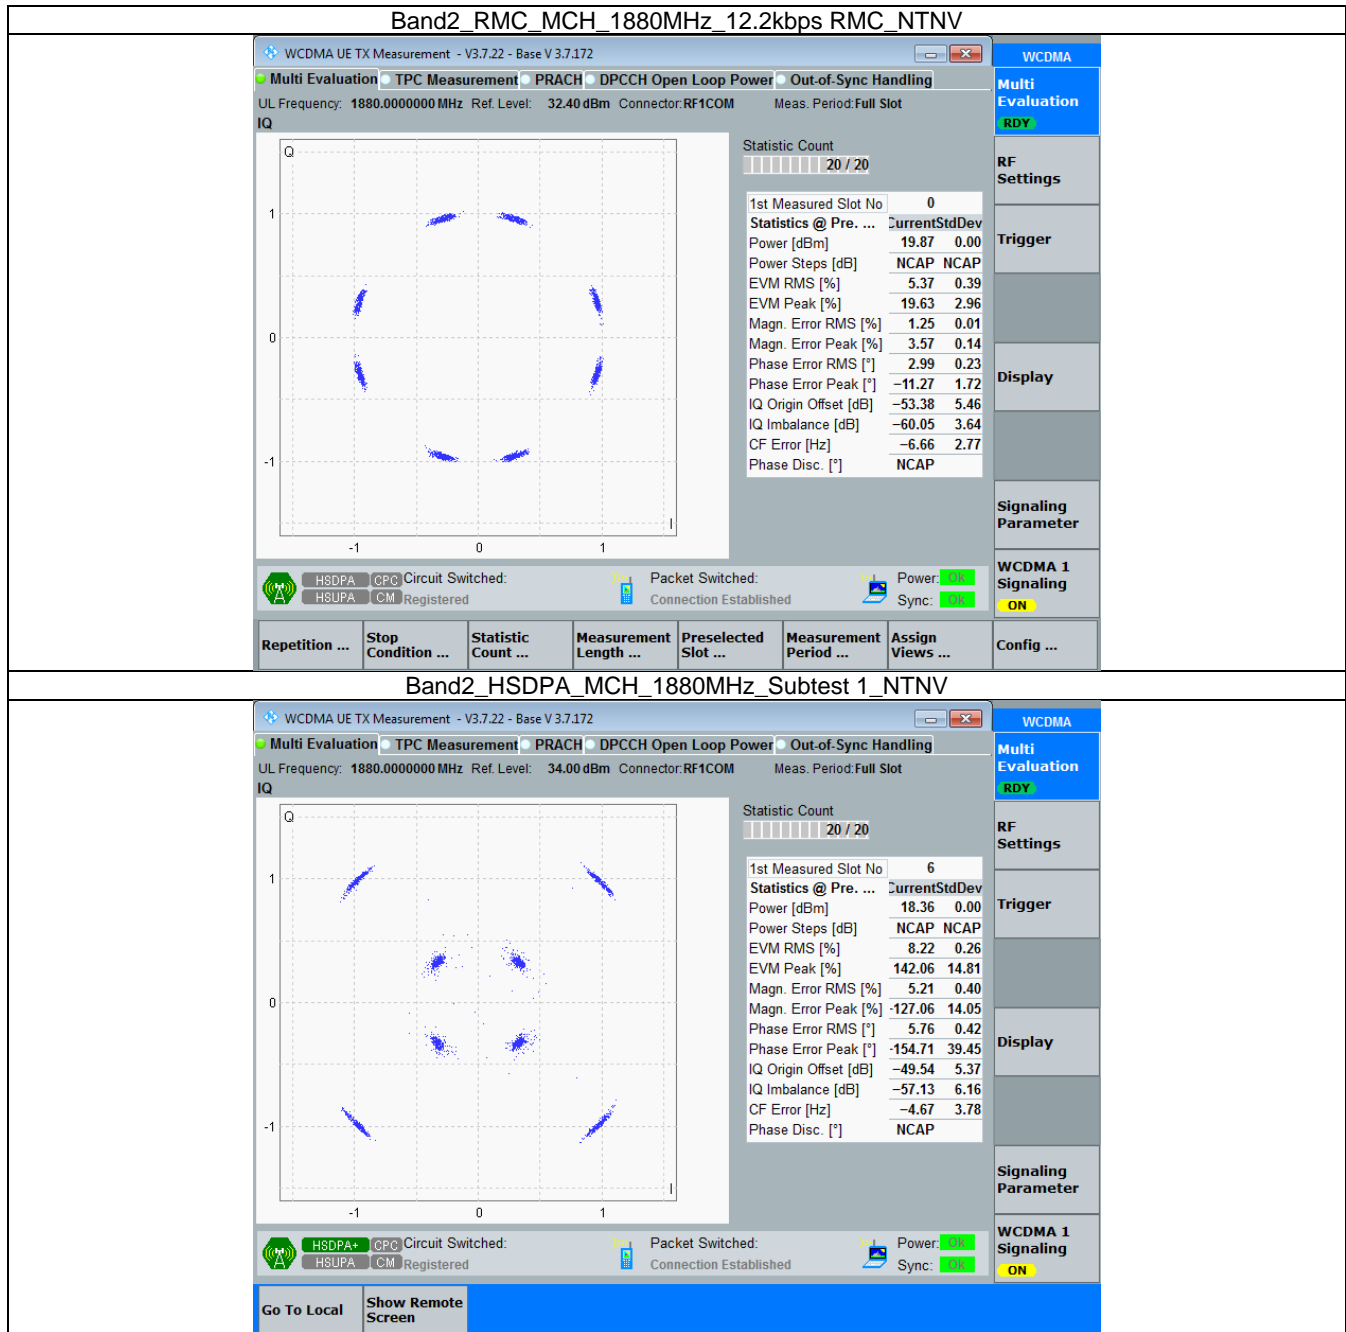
Band2_RMC_MCH_1880MHz_12.2kbps RMC_NTNV

WCDMA UE TX Measurement - V3.7.22 - Base V 3.7.172

Multi Evaluation | TPC Measurement | PRACH | DPCCH Open Loop Power | Out-of-Sync Handling

UL Frequency: 1880.0000000 MHz Ref. Level: 32.40 dBm Connector: RF1COM Meas. Period: Full Slot

IQ

Q
1
0
-1
-1 0 1
I

Statistic Count
20 / 20

| 1st Measured Slot No | 0 | |
|---|---|---|
| Statistics @ Pre. ... | Current | StdDev |
| Power [dBm] | 19.87 | 0.00 |
| Power Steps [dB] | NCAP | NCAP |
| EVM RMS [%] | 5.37 | 0.39 |
| EVM Peak [%] | 19.63 | 2.96 |
| Magn. Error RMS [%] | 1.25 | 0.01 |
| Magn. Error Peak [%] | 3.57 | 0.14 |
| Phase Error RMS [°] | 2.99 | 0.23 |
| Phase Error Peak [°] | −11.27 | 1.72 |
| IQ Origin Offset [dB] | −53.38 | 5.46 |
| IQ Imbalance [dB] | −60.05 | 3.64 |
| CF Error [Hz] | −6.66 | 2.77 |
| Phase Disc. [°] | NCAP | |

HSDPA CPC Circuit Switched:
HSUPA CM Registered
Packet Switched:
Connection Established
Power: Ok
Sync: Ok

WCDMA
Multi Evaluation
RDY
RF Settings
Trigger
Display
Signaling Parameter
WCDMA 1 Signaling
ON

Repetition ... | Stop Condition ... | Statistic Count ... | Measurement Length ... | Preselected Slot ... | Measurement Period ... | Assign Views ... | Config ...

Band2_HSDPA_MCH_1880MHz_Subtest 1_NTNV

WCDMA UE TX Measurement - V3.7.22 - Base V 3.7.172

Multi Evaluation | TPC Measurement | PRACH | DPCCH Open Loop Power | Out-of-Sync Handling

UL Frequency: 1880.0000000 MHz Ref. Level: 34.00 dBm Connector: RF1COM Meas. Period: Full Slot

IQ

Q
1
0
-1
-1 0 1
I

Statistic Count
20 / 20

| 1st Measured Slot No | 6 | |
|---|---|---|
| Statistics @ Pre. ... | Current | StdDev |
| Power [dBm] | 18.36 | 0.00 |
| Power Steps [dB] | NCAP | NCAP |
| EVM RMS [%] | 8.22 | 0.26 |
| EVM Peak [%] | 142.06 | 14.81 |
| Magn. Error RMS [%] | 5.21 | 0.40 |
| Magn. Error Peak [%] | -127.06 | 14.05 |
| Phase Error RMS [°] | 5.76 | 0.42 |
| Phase Error Peak [°] | -154.71 | 39.45 |
| IQ Origin Offset [dB] | −49.54 | 5.37 |
| IQ Imbalance [dB] | −57.13 | 6.16 |
| CF Error [Hz] | −4.67 | 3.78 |
| Phase Disc. [°] | NCAP | |

HSDPA+ CPC Circuit Switched:
HSUPA CM Registered
Packet Switched:
Connection Established
Power: Ok
Sync: Ok

WCDMA
Multi Evaluation
RDY
RF Settings
Trigger
Display
Signaling Parameter
WCDMA 1 Signaling
ON

Go To Local | Show Remote Screen